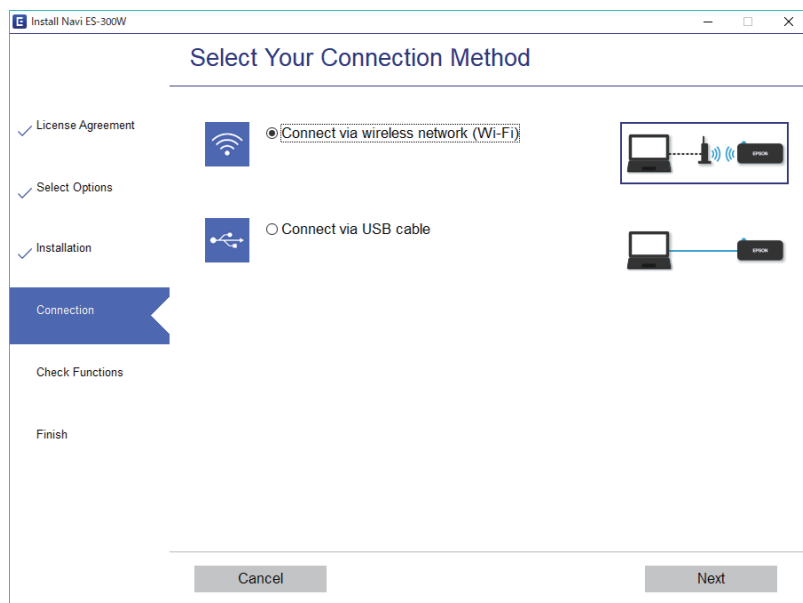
Install Navi ES-300W

Select Your Connection Method

License Agreement

Select Options

Installation

Connection

Check Functions

Finish

◉ Connect via wireless network (Wi-Fi)

EPSON

○ Connect via USB cable

EPSON

Cancel

Next